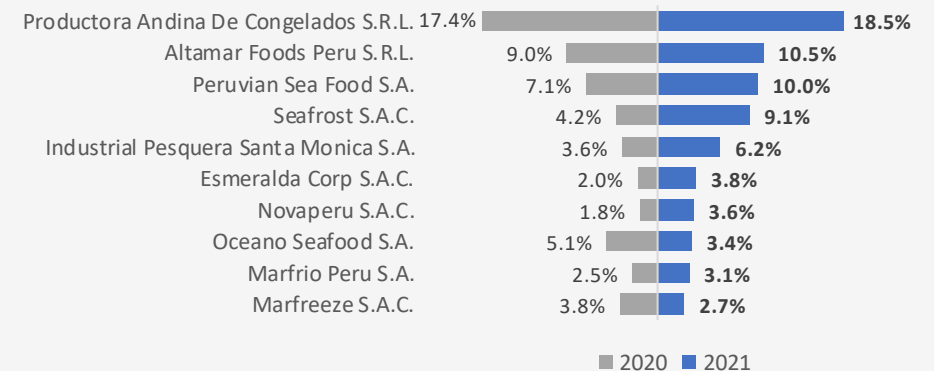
| Company | 2020 | 2021 |
|---|---|---|
| Productora Andina De Congelados S.R.L. | 17.4% | 18.5% |
| Altamar Foods Peru S.R.L. | 9.0% | 10.5% |
| Peruvian Sea Food S.A. | 7.1% | 10.0% |
| Seafrost S.A.C. | 4.2% | 9.1% |
| Industrial Pesquera Santa Monica S.A. | 3.6% | 6.2% |
| Esmeralda Corp S.A.C. | 2.0% | 3.8% |
| Novaperu S.A.C. | 1.8% | 3.6% |
| Oceano Seafood S.A. | 5.1% | 3.4% |
| Marfrio Peru S.A. | 2.5% | 3.1% |
| Marfreeze S.A.C. | 3.8% | 2.7% |

2020 2021